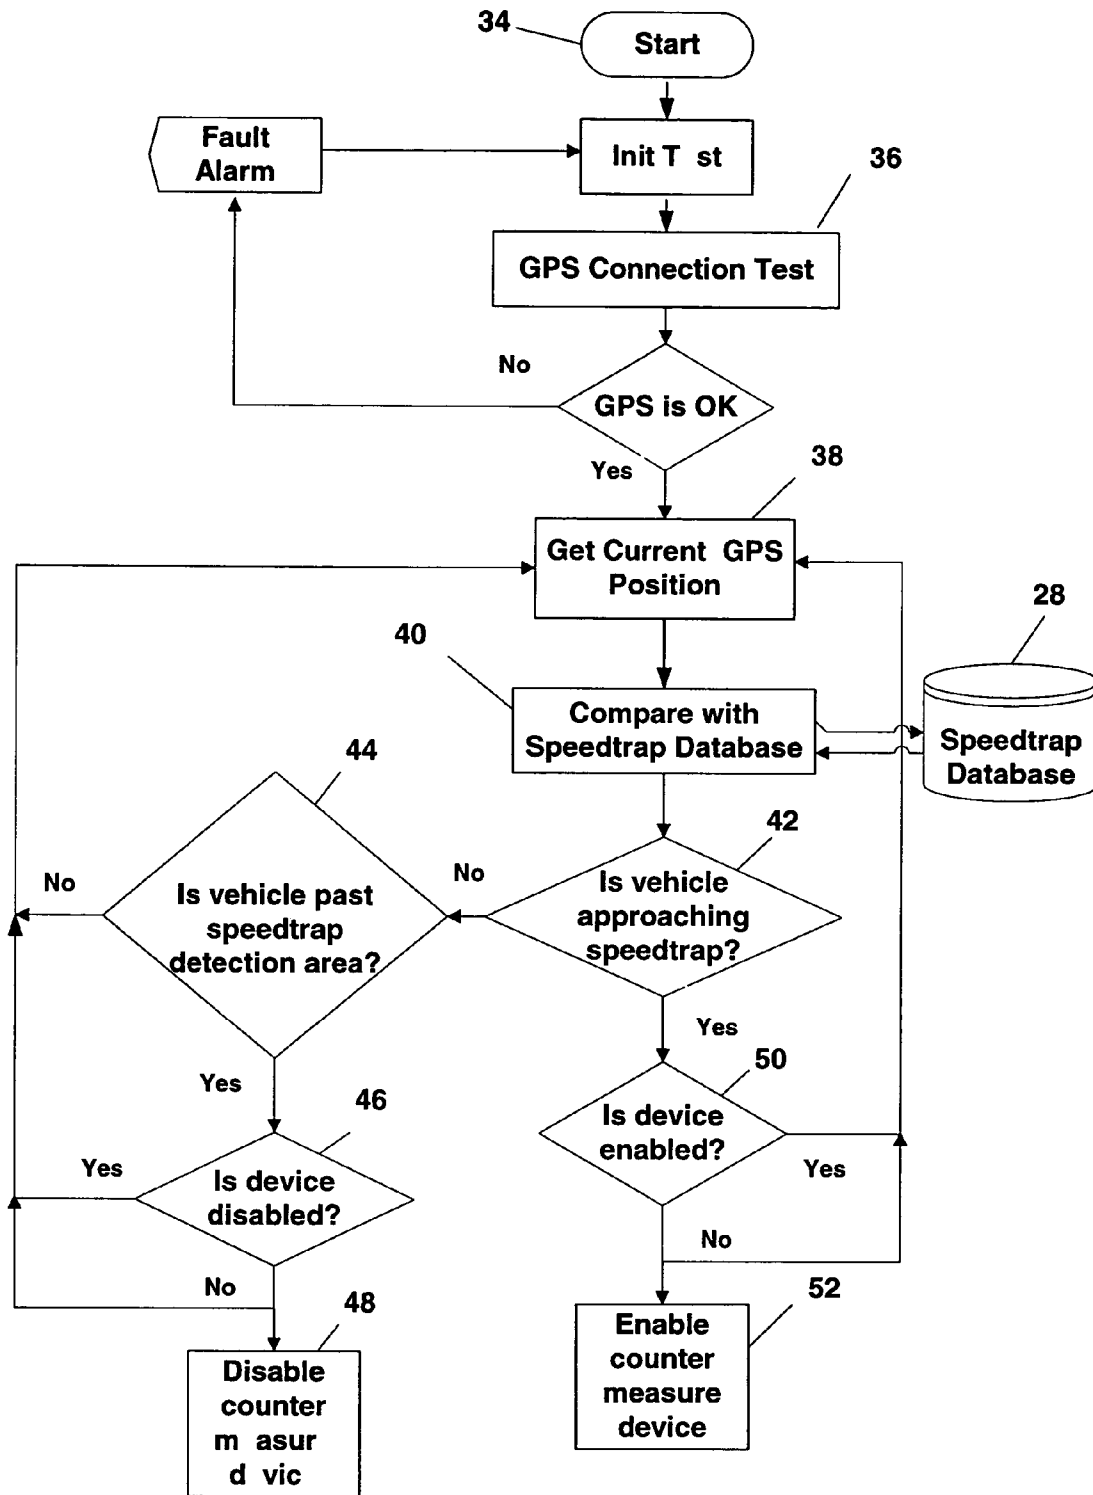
34
Start

Fault Alarm

Init T st

36

GPS Connection Test

No

GPS is OK

Yes

38

Get Current GPS Position

28

40

Compare with Speedtrap Database

Speedtrap Database

44

42

No

No

Is vehicle past speedtrap detection area?

Is vehicle approaching speedtrap?

Yes

Yes

50

46

Is device enabled?

Yes

Yes

Is device disabled?

No

No

48

52

Disable counter m asur d vic

Enable counter measure device